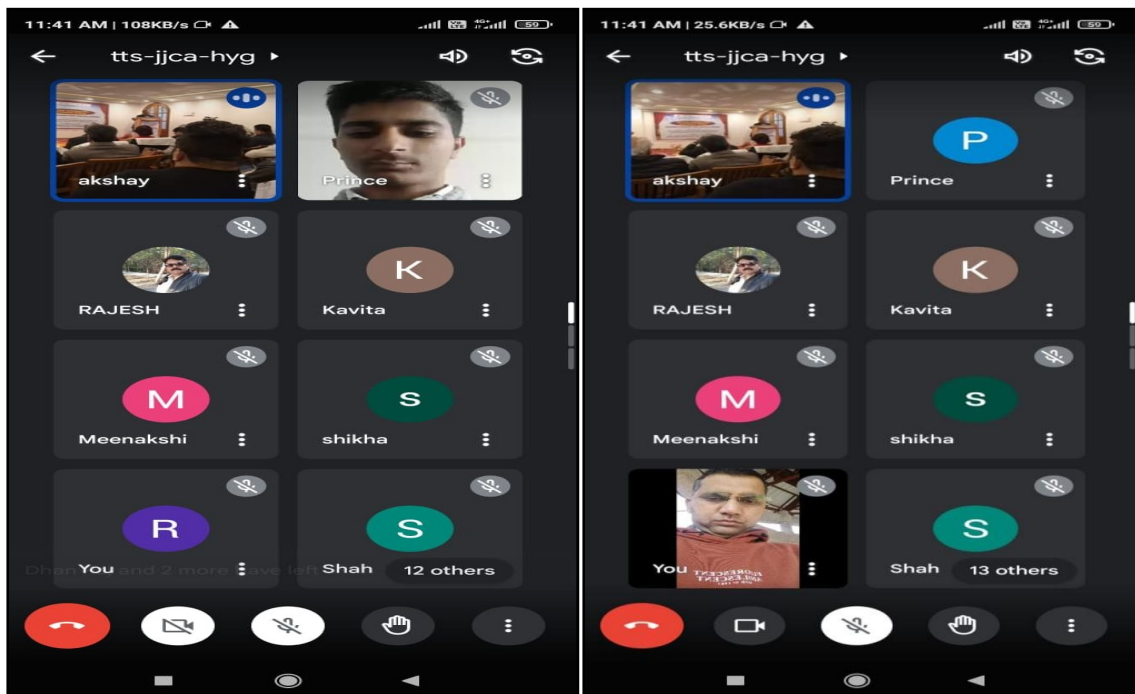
11:41 AM | 108KB/s
59
tts-jjca-hyg ▸
akshay
Prince
RAJESH
K
Kavita
M
Meenakshi
S
shikha
R
You
S
Shah
12 others
Dhan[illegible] and 2 more have left

11:41 AM | 25.6KB/s
59
tts-jjca-hyg ▸
akshay
P
Prince
RAJESH
K
Kavita
M
Meenakshi
S
shikha
You
S
Shah
13 others